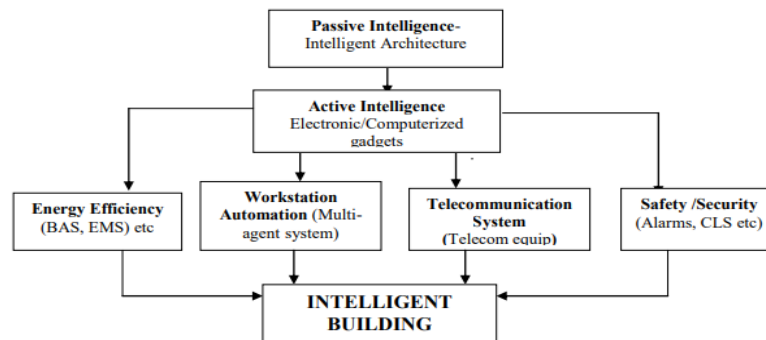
Passive Intelligence-
Intelligent Architecture

Active Intelligence
Electronic/Computerized gadgets

Energy Efficiency
(BAS, EMS) etc

Workstation Automation (Multi-agent system)

Telecommunication System
(Telecom equip)

Safety /Security
(Alarms, CLS etc)

INTELLIGENT BUILDING